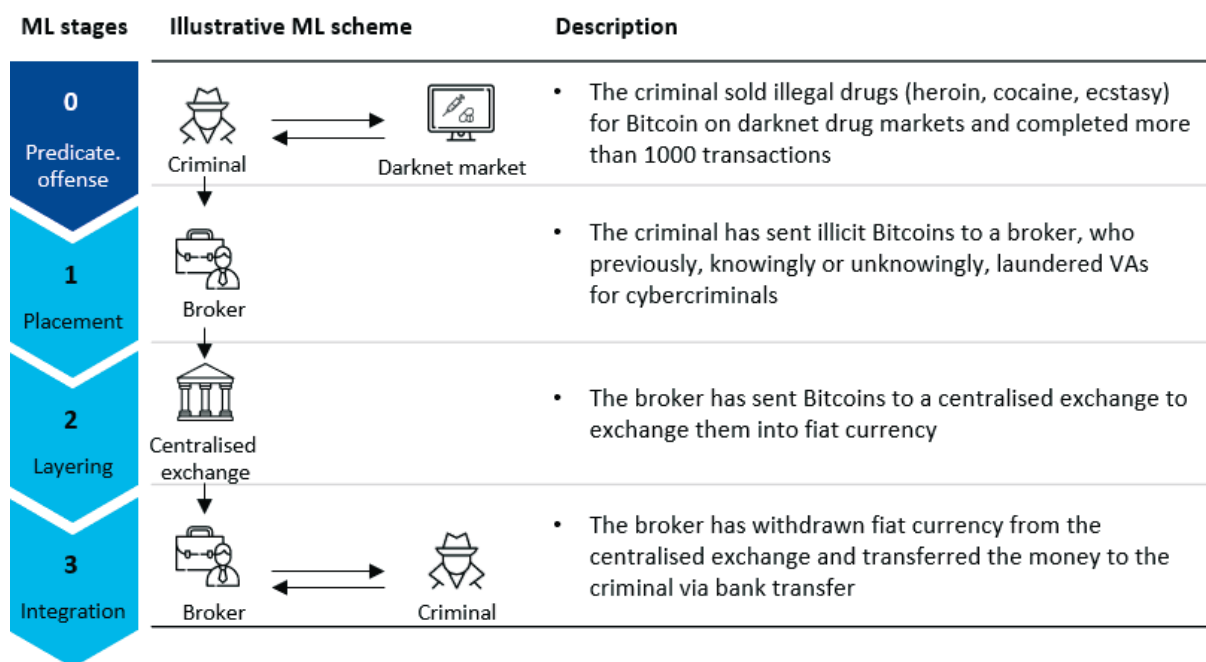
| ML stages | Illustrative ML scheme | Description |
|---|---|---|
| 0 Predicate. offense | Criminal Darknet market | • The criminal sold illegal drugs (heroin, cocaine, ecstasy) for Bitcoin on darknet drug markets and completed more than 1000 transactions |
| 1 Placement | Broker | • The criminal has sent illicit Bitcoins to a broker, who previously, knowingly or unknowingly, laundered VAs for cybercriminals |
| 2 Layering | Centralised exchange | • The broker has sent Bitcoins to a centralised exchange to exchange them into fiat currency |
| 3 Integration | Broker Criminal | • The broker has withdrawn fiat currency from the centralised exchange and transferred the money to the criminal via bank transfer |